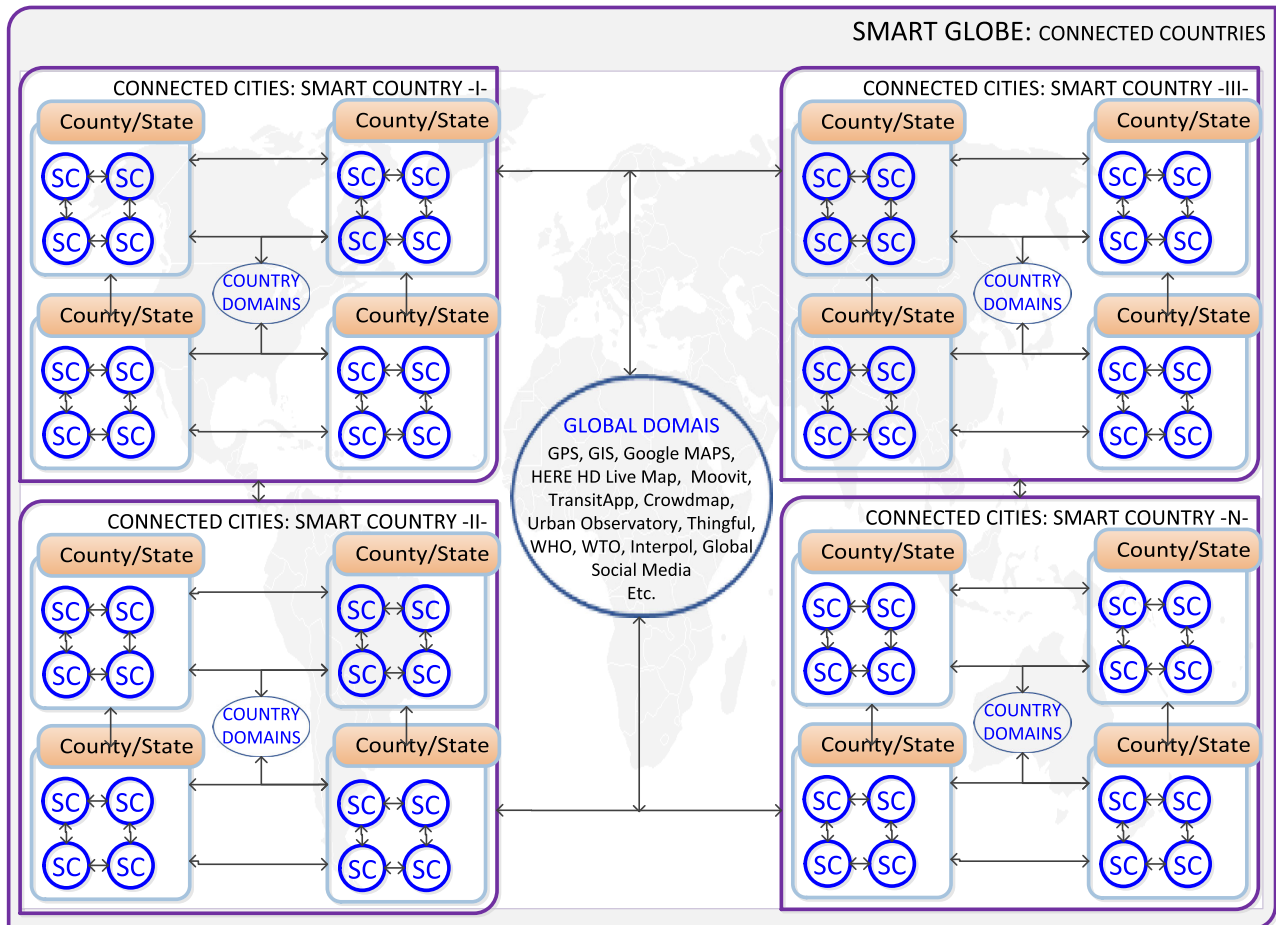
SMART GLOBE: CONNECTED COUNTRIES

CONNECTED CITIES: SMART COUNTRY -I-

County/State

SC SC
SC SC

County/State

SC SC
SC SC

COUNTRY DOMAINS

County/State

SC SC
SC SC

County/State

SC SC
SC SC

CONNECTED CITIES: SMART COUNTRY -III-

County/State

SC SC
SC SC

County/State

SC SC
SC SC

COUNTRY DOMAINS

County/State

SC SC
SC SC

County/State

SC SC
SC SC

GLOBAL DOMAIS
GPS, GIS, Google MAPS, HERE HD Live Map, Moovit, TransitApp, Crowdmap, Urban Observatory, Thingful, WHO, WTO, Interpol, Global Social Media
Etc.

CONNECTED CITIES: SMART COUNTRY -II-

County/State

SC SC
SC SC

County/State

SC SC
SC SC

COUNTRY DOMAINS

County/State

SC SC
SC SC

County/State

SC SC
SC SC

CONNECTED CITIES: SMART COUNTRY -N-

County/State

SC SC
SC SC

County/State

SC SC
SC SC

COUNTRY DOMAINS

County/State

SC SC
SC SC

County/State

SC SC
SC SC